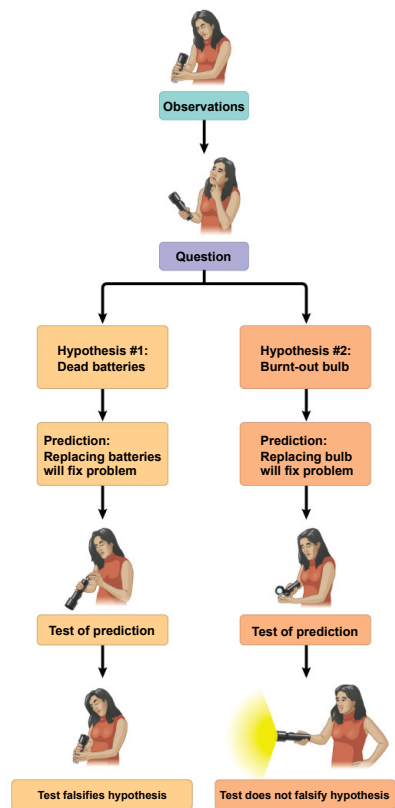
Observations

Question

Hypothesis #1: Dead batteries

Prediction: Replacing batteries will fix problem

Test of prediction

Test falsifies hypothesis

Hypothesis #2: Burnt-out bulb

Prediction: Replacing bulb will fix problem

Test of prediction

Test does not falsify hypothesis